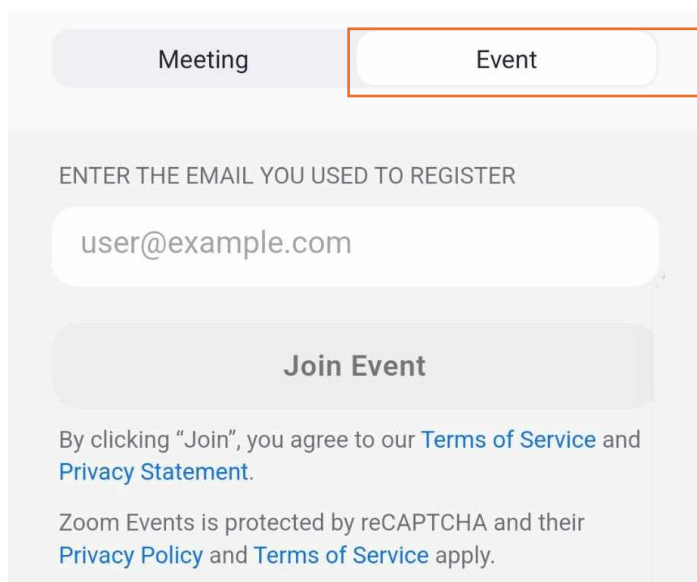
Meeting

Event

ENTER THE EMAIL YOU USED TO REGISTER

user@example.com

Join Event

By clicking “Join”, you agree to our Terms of Service and Privacy Statement.

Zoom Events is protected by reCAPTCHA and their Privacy Policy and Terms of Service apply.